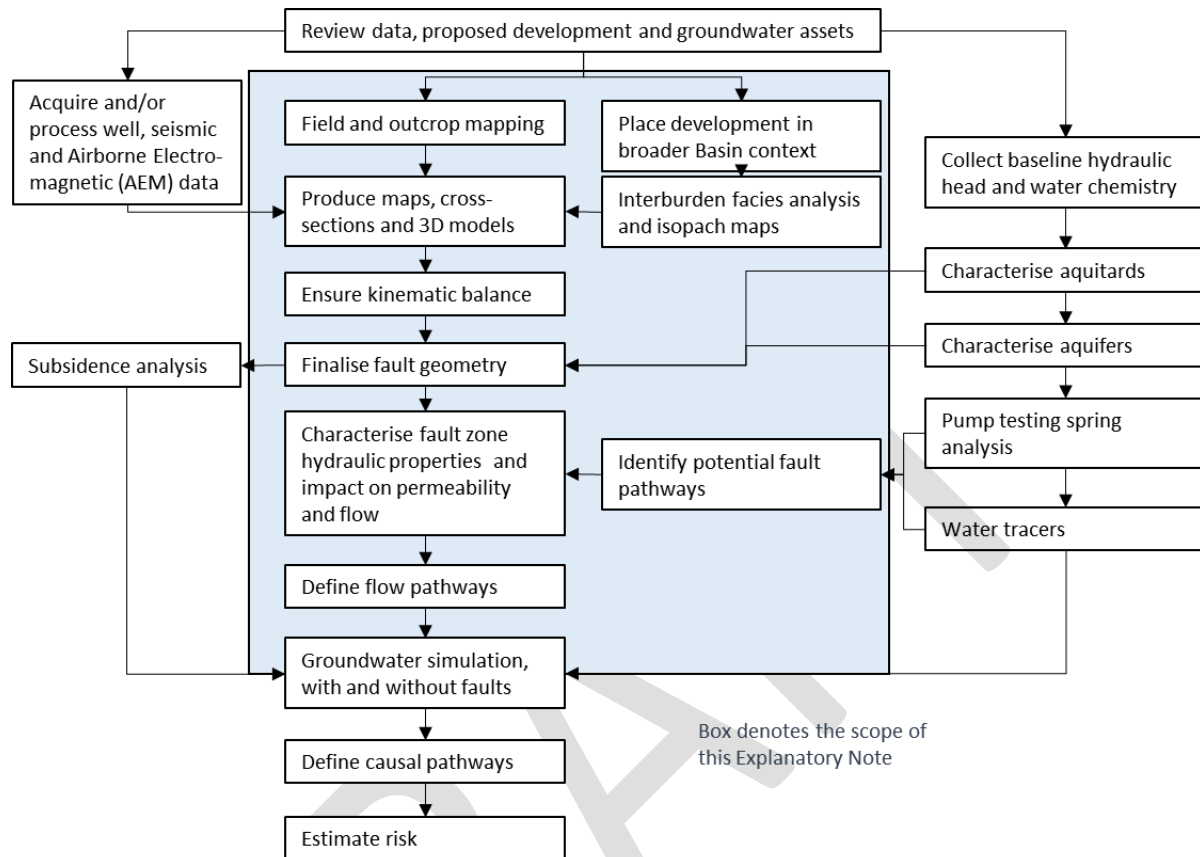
Review data, proposed development and groundwater assets

Acquire and/or process well, seismic and Airborne Electromagnetic (AEM) data

Field and outcrop mapping

Place development in broader Basin context

Collect baseline hydraulic head and water chemistry

Produce maps, cross-sections and 3D models

Interburden facies analysis and isopach maps

Characterise aquitards

Ensure kinematic balance

Characterise aquifers

Subsidence analysis

Finalise fault geometry

Pump testing spring analysis

Characterise fault zone hydraulic properties and impact on permeability and flow

Identify potential fault pathways

Water tracers

Define flow pathways

Groundwater simulation, with and without faults

Box denotes the scope of this Explanatory Note

Define causal pathways

Estimate risk